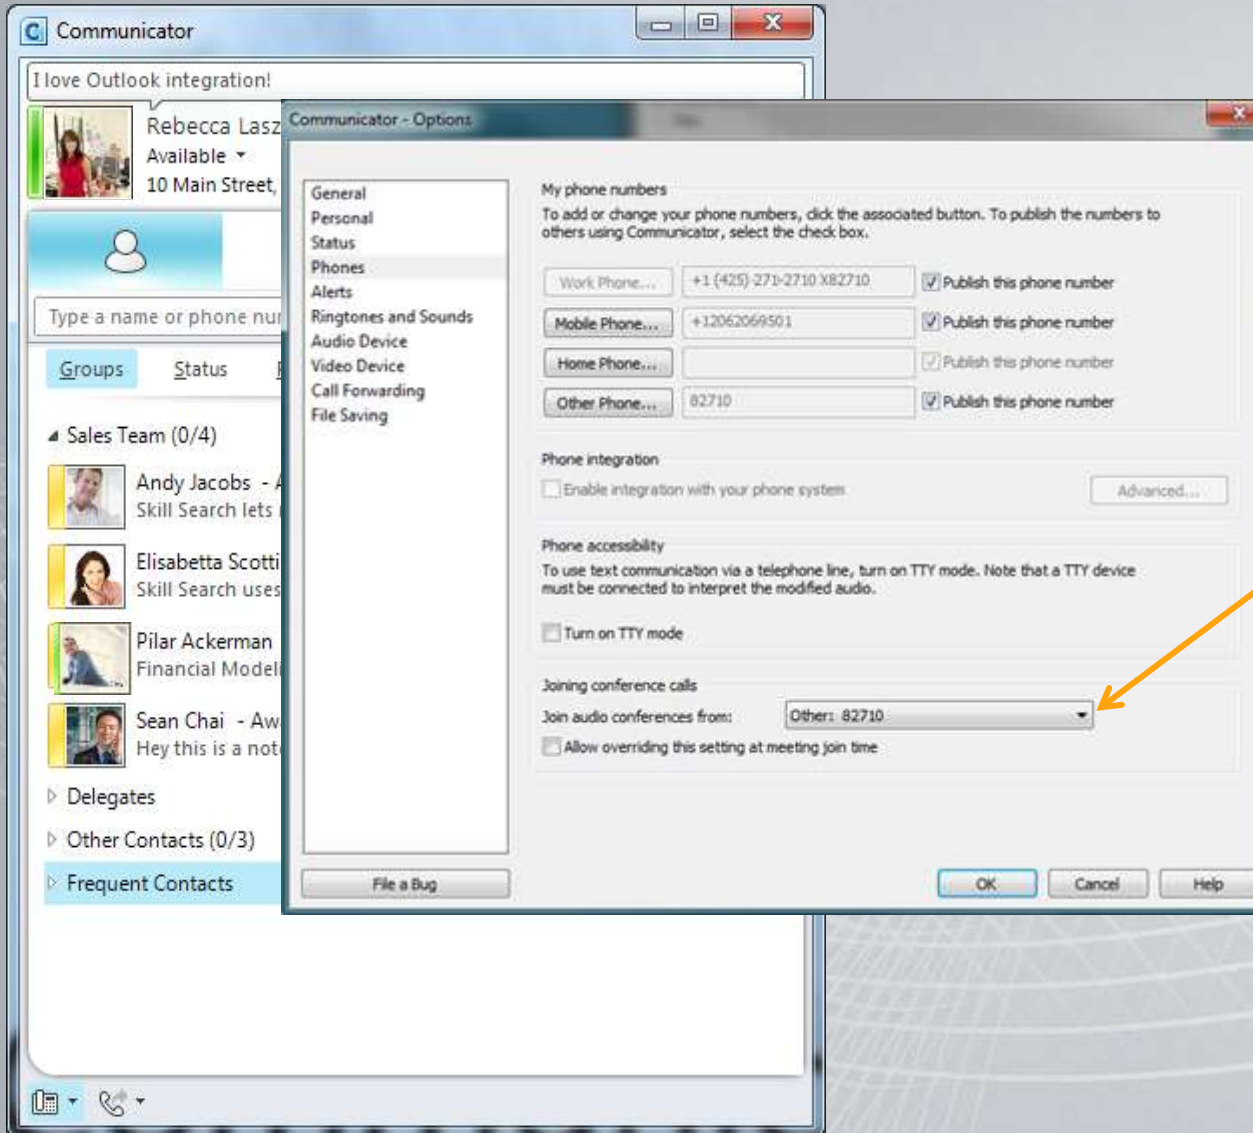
Communicator

I love Outlook integration!

Rebecca Lasz
Available
10 Main Street,

Type a name or phone nu

Groups Status

Sales Team (0/4)

Andy Jacobs -
Skill Search lets

Elisabetta Scotti
Skill Search uses

Pilar Ackerman
Financial Model

Sean Chai - Aw
Hey this is a not

Delegates

Other Contacts (0/3)

Frequent Contacts

Communicator - Options

General
Personal
Status
Phones
Alerts
Ringtones and Sounds
Audio Device
Video Device
Call Forwarding
File Saving

My phone numbers
To add or change your phone numbers, click the associated button. To publish the numbers to others using Communicator, select the check box.

| Work Phone... | +1 (425) 271-2710 X82710 | Publish this phone number |
|---|---|---|
| Mobile Phone... | +12062069501 | Publish this phone number |
| Home Phone... | | Publish this phone number |
| Other Phone... | 82710 | Publish this phone number |

Phone integration
Enable integration with your phone system
Advanced...

Phone accessibility
To use text communication via a telephone line, turn on TTY mode. Note that a TTY device must be connected to interpret the modified audio.

Turn on TTY mode

Joining conference calls
Join audio conferences from: Other: 82710
Allow overriding this setting at meeting join time

File a Bug

OK Cancel Help